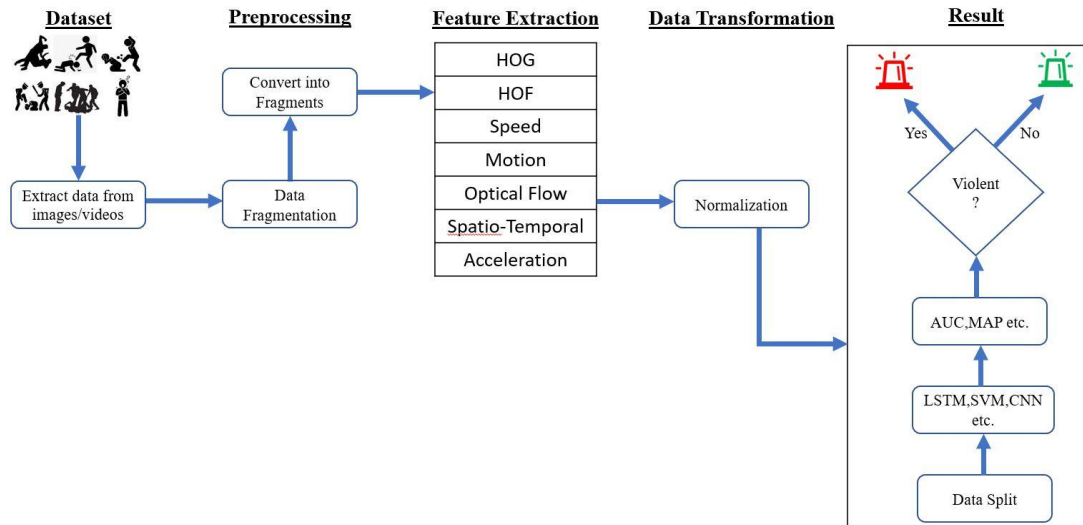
Dataset

Preprocessing

Feature Extraction

Data Transformation

Result

Extract data from images/videos

Data Fragmentation

Convert into Fragments

HOG
HOF
Speed
Motion
Optical Flow
Spatio-Temporal
Acceleration

Normalization

Yes

No

Violent ?

AUC,MAP etc.

LSTM,SVM,CNN etc.

Data Split